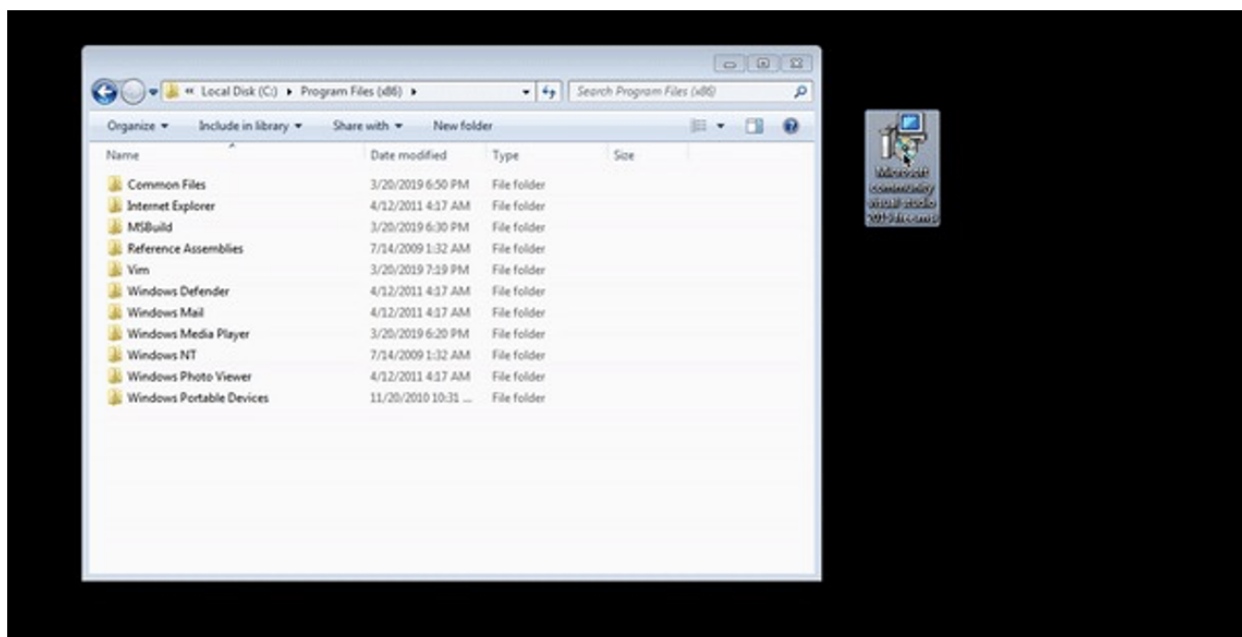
« Local Disk (C:) ▸ Program Files (x86) ▸

Search Program Files (x86)

Organize ▾ Include in library ▾ Share with ▾ New folder

| Name | Date modified | Type | Size |
|---|---|---|---|
| Common Files | 3/20/2019 6:50 PM | File folder | |
| Internet Explorer | 4/12/2011 4:17 AM | File folder | |
| MSBuild | 3/20/2019 6:30 PM | File folder | |
| Reference Assemblies | 7/14/2009 1:32 AM | File folder | |
| Vim | 3/20/2019 7:19 PM | File folder | |
| Windows Defender | 4/12/2011 4:17 AM | File folder | |
| Windows Mail | 4/12/2011 4:17 AM | File folder | |
| Windows Media Player | 3/20/2019 6:20 PM | File folder | |
| Windows NT | 7/14/2009 1:32 AM | File folder | |
| Windows Photo Viewer | 4/12/2011 4:17 AM | File folder | |
| Windows Portable Devices | 11/20/2010 10:31 ... | File folder | |

Microsoft community visual studio 2019 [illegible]